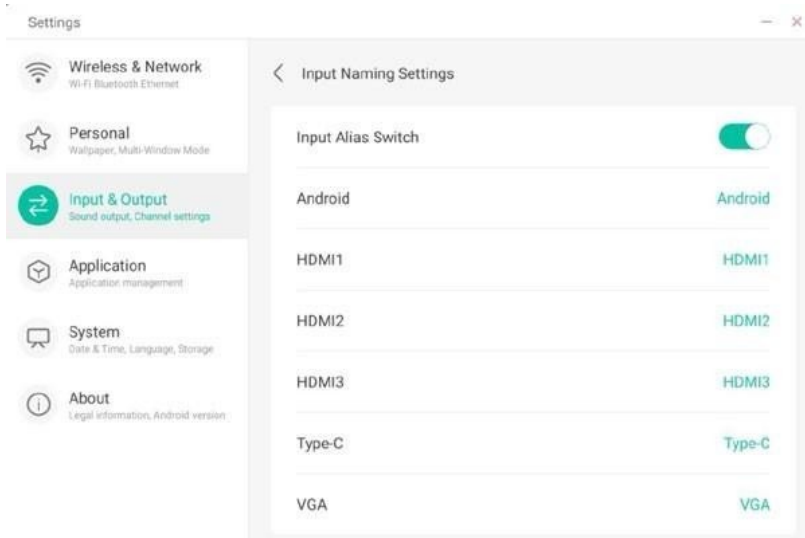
Settings

Wireless & Network
Wi-Fi Bluetooth Ethernet

Personal
Wallpaper, Multi-Window Mode

Input & Output
Sound output, Channel settings

Application
Application management

System
Date & Time, Language, Storage

About
Legal information, Android version

Input Naming Settings

| | |
|---|---|
| Input Alias Switch | |
| Android | Android |
| HDMI1 | HDMI1 |
| HDMI2 | HDMI2 |
| HDMI3 | HDMI3 |
| Type-C | Type-C |
| VGA | VGA |